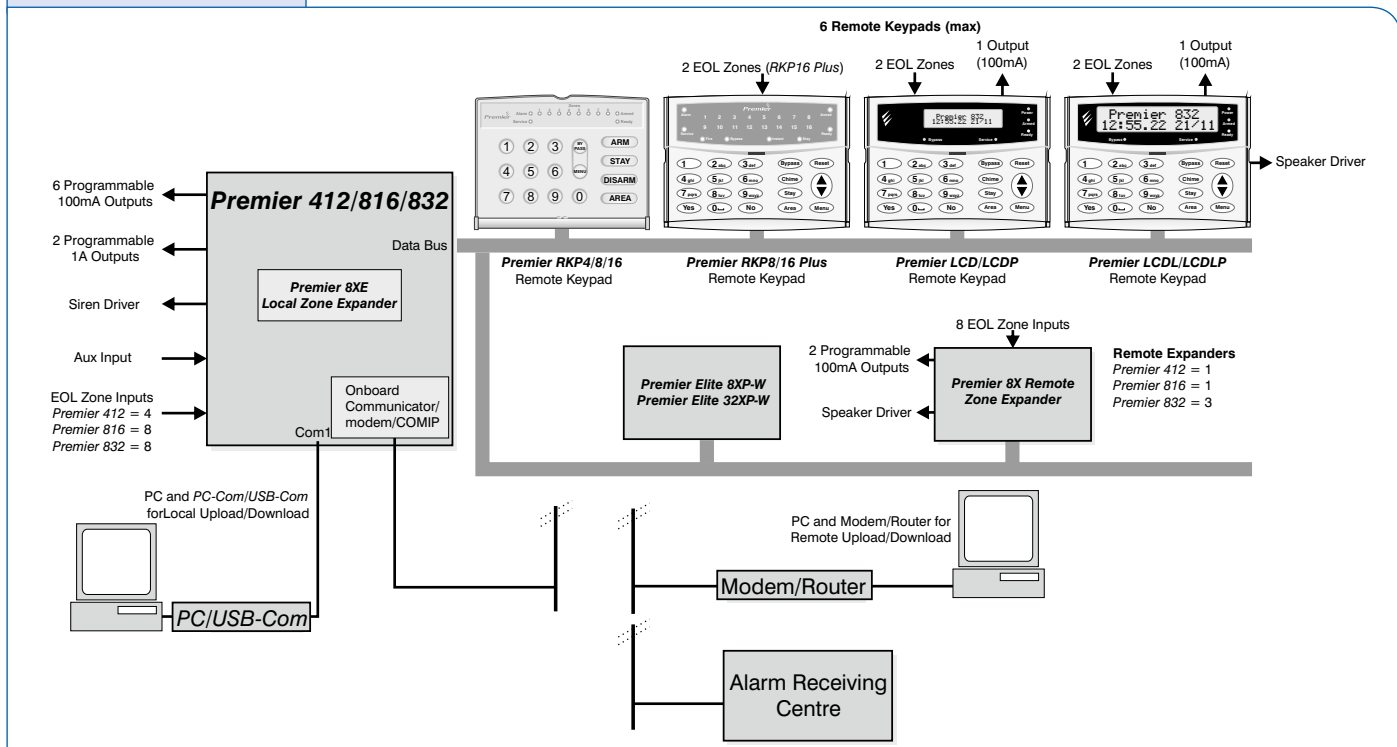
6 Remote Keypads (max)

2 EOL Zones (*RKP16 Plus*)

2 EOL Zones

1 Output (100mA)

2 EOL Zones

1 Output (100mA)

Premier

Zones

Alarm

Service

Armed

Ready

ARM

STAY

DISARM

AREA

1 2 3

4 5 6

7 8 9 0

BY PASS

MENU

Premier

1 2 3 4 5 6 7 8

9 10 11 12 13 14 15 16

Bypass Reset

Chime

Stay

Yes No Area Menu

Premier 832
12:55.22 21/11

Bypass Service

Power Armed Ready

Premier 832
12:55.22 21/11

Speaker Driver

6 Programmable 100mA Outputs

***Premier 412/816/832***

2 Programmable 1A Outputs

Data Bus

Siren Driver

***Premier 8XE Local Zone Expander***

Aux Input

EOL Zone Inputs
*Premier 412* = 4
*Premier 816* = 8
*Premier 832* = 8

Onboard Communicator/ modem/COMIP

Com1

***Premier RKP4/8/16*** Remote Keypad

***Premier RKP8/16 Plus*** Remote Keypad

***Premier LCD/LCDP*** Remote Keypad

***Premier LCDL/LCDLP*** Remote Keypad

8 EOL Zone Inputs

2 Programmable 100mA Outputs

***Premier Elite 8XP-W***
***Premier Elite 32XP-W***

***Premier 8X Remote Zone Expander***

Speaker Driver

**Remote Expanders**
*Premier 412* = 1
*Premier 816* = 1
*Premier 832* = 3

PC and *PC-Com/USB-Com* forLocal Upload/Download

PC and Modem/Router for Remote Upload/Download

*PC/USB-Com*

Modem/Router

Alarm Receiving Centre